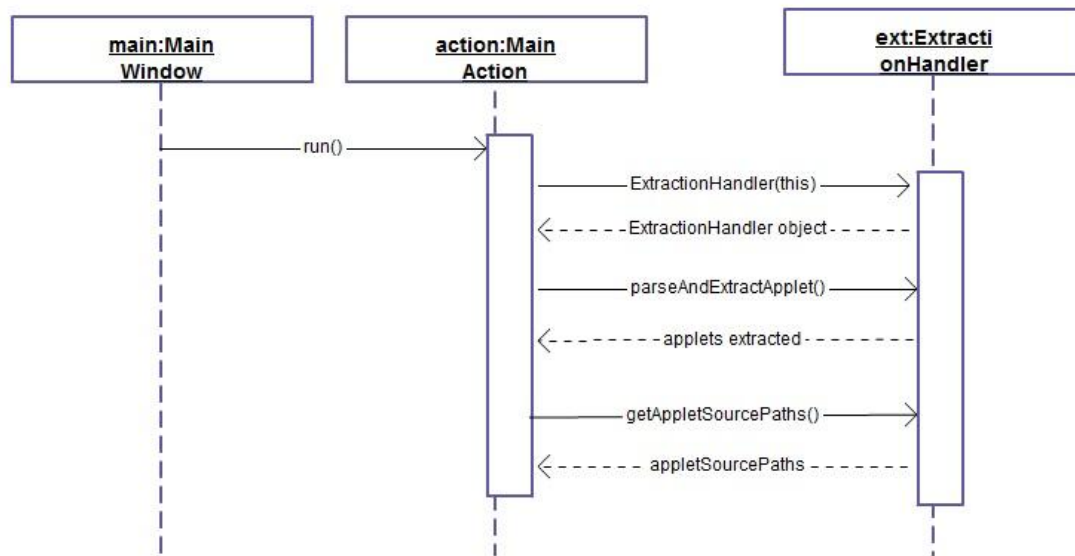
main:Main Window

action:Main Action

ext:Extracti onHandler

run()

ExtractionHandler(this)

ExtractionHandler object

parseAndExtractApplet()

applets extracted

getAppletSourcePaths()

appletSourcePaths